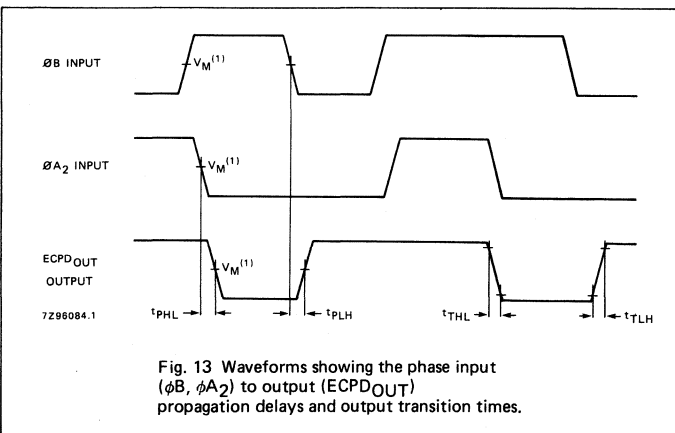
ØB INPUT

$V_M^{(1)}$

ØA$_2$ INPUT

$V_M^{(1)}$

ECPD$_{OUT}$ OUTPUT

$V_M^{(1)}$

7Z96084.1

$t_{PHL}$

$t_{PLH}$

$t_{THL}$

$t_{TLH}$

Fig. 13 Waveforms showing the phase input ($\phi$B, $\phi$A$_2$) to output (ECPD$_{OUT}$) propagation delays and output transition times.